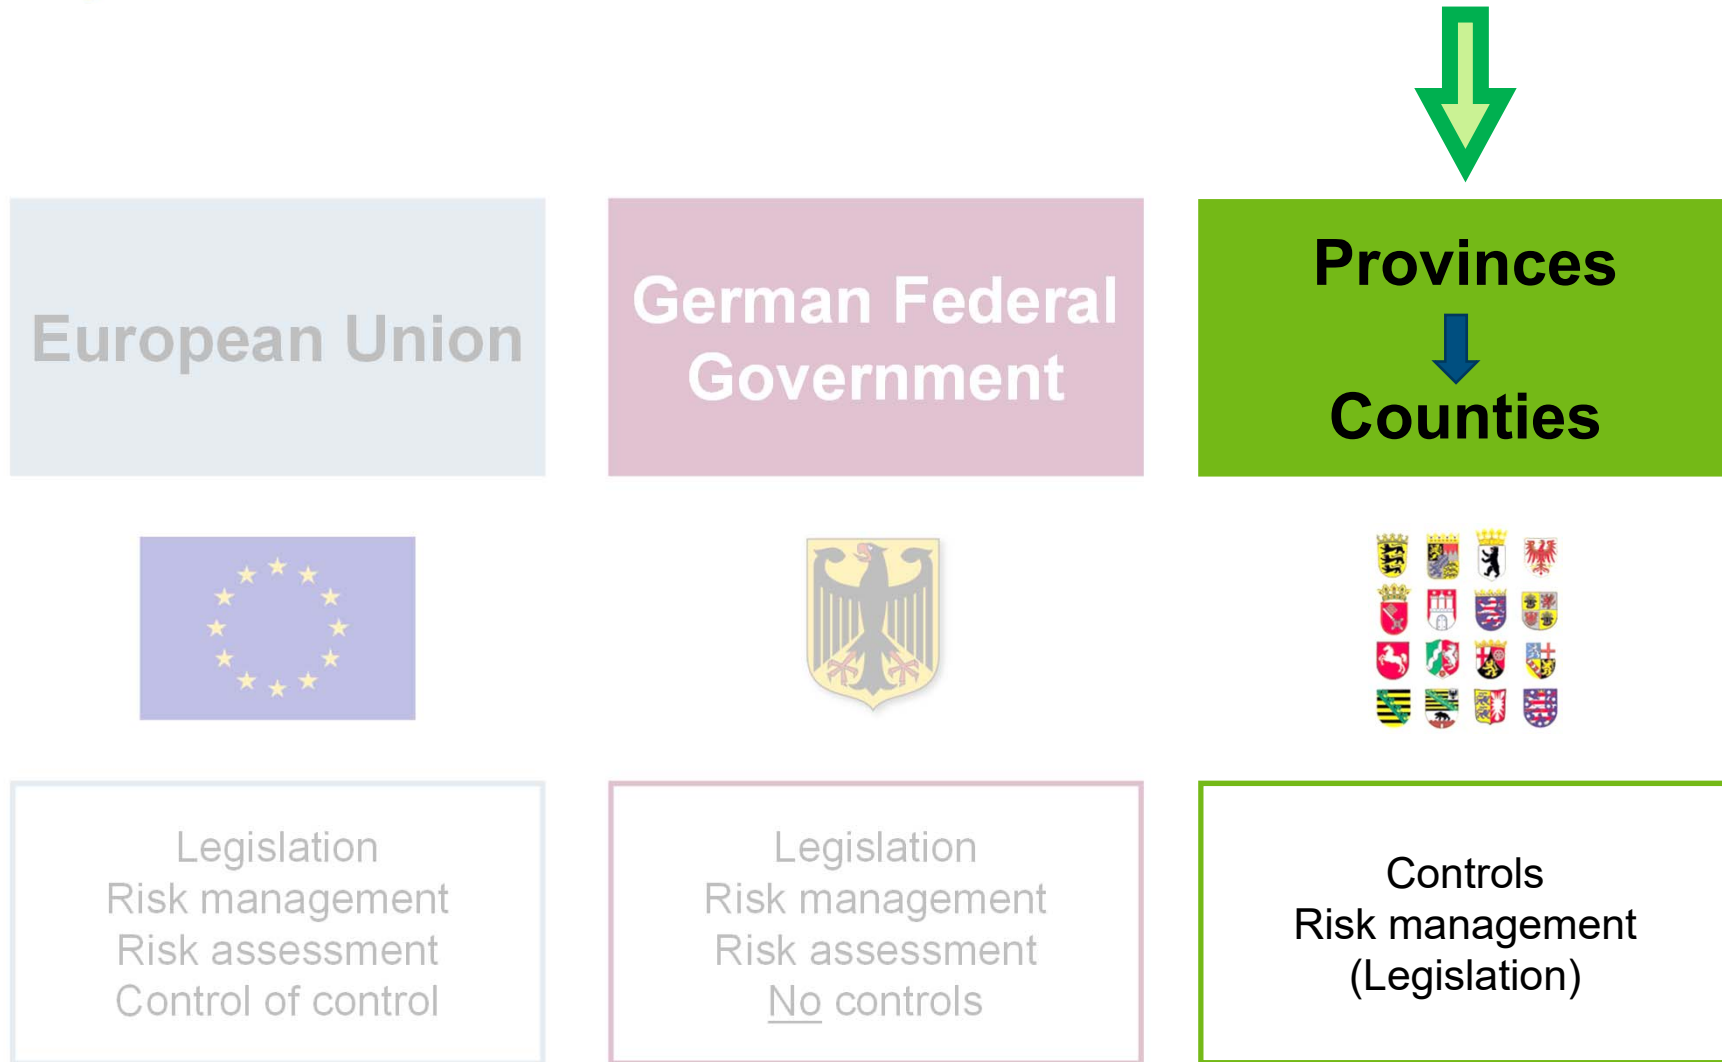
European Union

German Federal Government

Provinces

Counties

Legislation
Risk management
Risk assessment
Control of control

Legislation
Risk management
Risk assessment
No controls

Controls
Risk management
(Legislation)